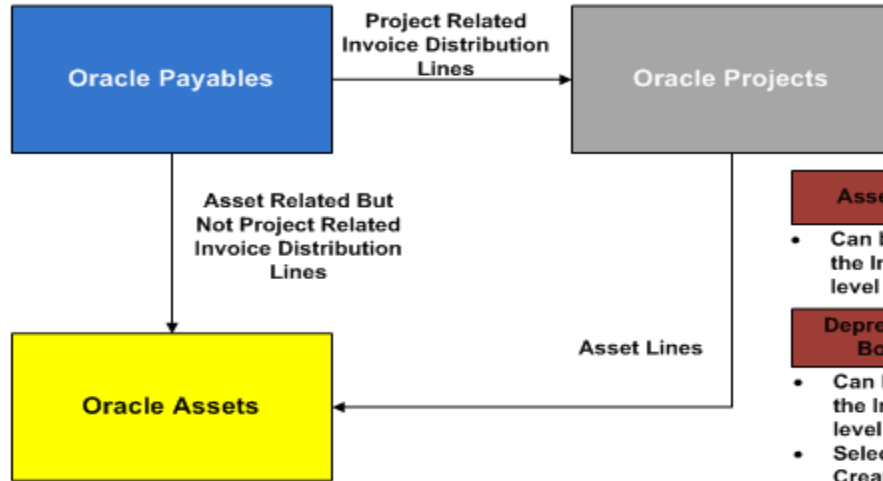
Oracle Payables

Project Related Invoice Distribution Lines

Oracle Projects

Asset Related But Not Project Related Invoice Distribution Lines

Asse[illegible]

• Can b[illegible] the In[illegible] level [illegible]

Depre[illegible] Bo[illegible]

Asset Lines

Oracle Assets

• Can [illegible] the In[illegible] level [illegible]

• Selec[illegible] Crea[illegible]